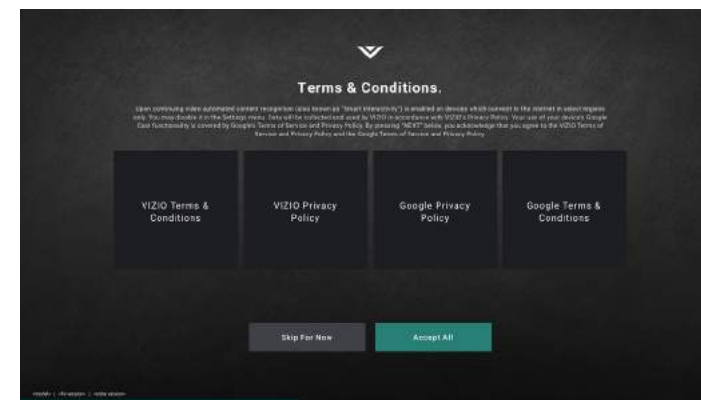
Terms & Conditions.

Upon continuing video automated content recognition (also known as "Smart Interactivity") is enabled on devices which connect to the internet in select regions only. You may disable it in the Settings menu. Data will be collected and used by VIZIO in accordance with VIZIO's Privacy Policy. Your use of your device's Google Cast functionality is covered by Google's Terms of Service and Privacy Policy. By pressing "NEXT" below, you acknowledge that you agree to the VIZIO Terms of Service and Privacy Policy and the Google Terms of Service and Privacy Policy.

VIZIO Terms & Conditions

VIZIO Privacy Policy

Google Privacy Policy

Google Terms & Conditions

Skip For Now

Accept All

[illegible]